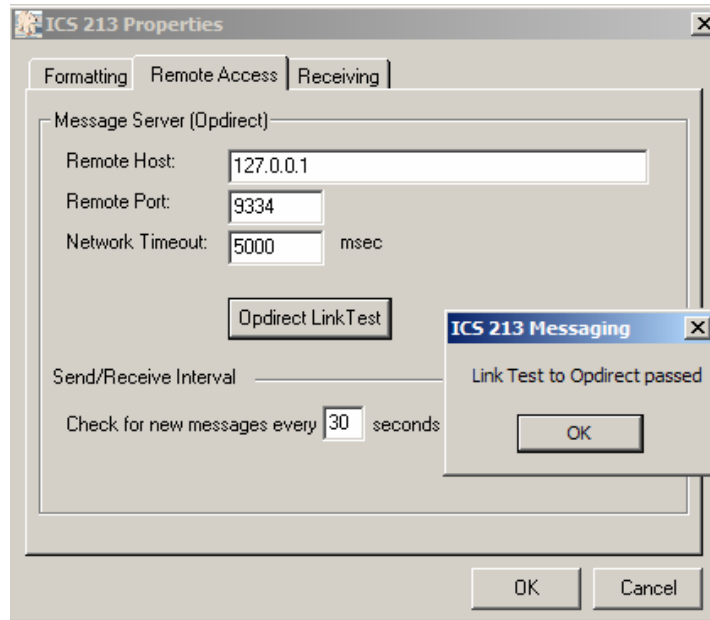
ICS 213 Properties

Formatting | Remote Access | Receiving

Message Server (Opdirect)

Remote Host: 127.0.0.1

Remote Port: 9334

Network Timeout: 5000 msec

Opdirect LinkTest

Send/Receive Interval

Check for new messages every 30 seconds

ICS 213 Messaging

Link Test to Opdirect passed

OK

OK

Cancel